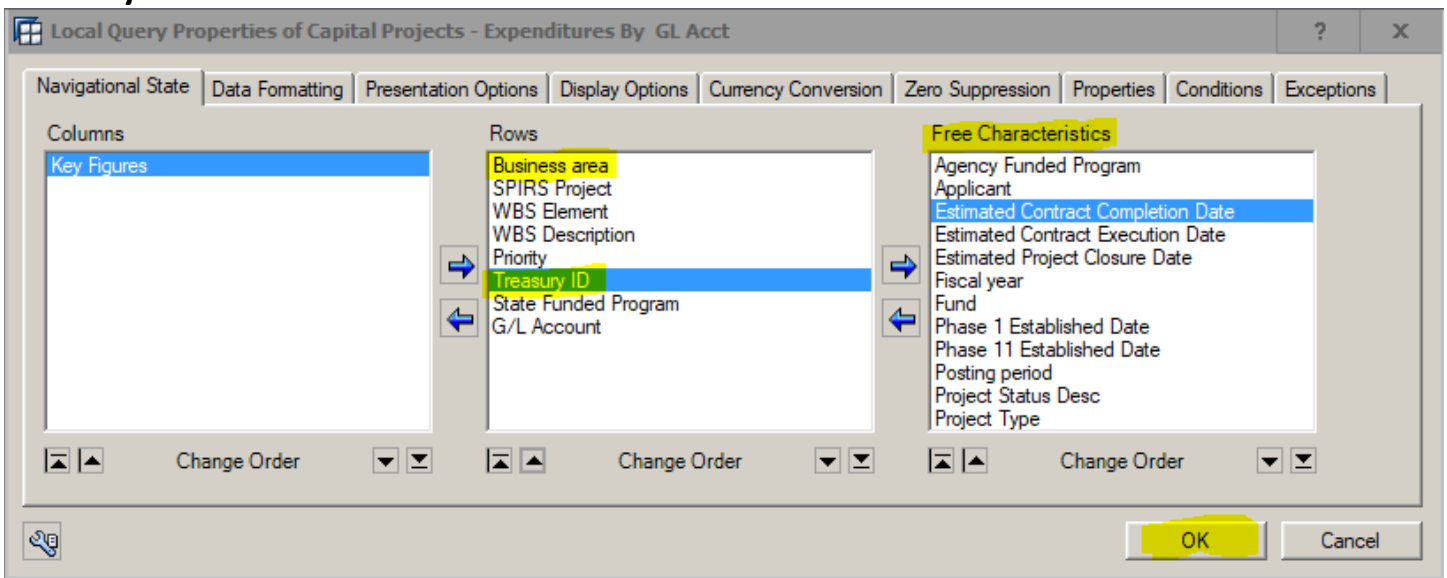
Local Query Properties of Capital Projects - Expenditures By GL Acct

?

X

Navigational State | Data Formatting | Presentation Options | Display Options | Currency Conversion | Zero Suppression | Properties | Conditions | Exceptions

Columns
Key Figures

Change Order

Rows
Business area
SPIRS Project
WBS Element
WBS Description
Priority
Treasury ID
State Funded Program
G/L Account

Change Order

Free Characteristics
Agency Funded Program
Applicant
Estimated Contract Completion Date
Estimated Contract Execution Date
Estimated Project Closure Date
Fiscal year
Fund
Phase 1 Established Date
Phase 11 Established Date
Posting period
Project Status Desc
Project Type

Change Order

OK

Cancel